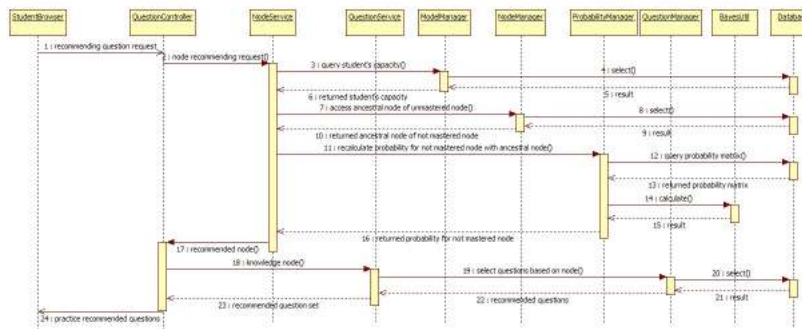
StudentBrowser

QuestionController

NodeService

QuestionService

ModelManager

NodeManager

ProbabilityManager

QuestionManager

BayesUtil

Databa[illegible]

1 : recommending question request

2 : node recommending request()

3 : query student's capacity()

4 : select()

5 : result

6 : returned student's capacity

7 : access ancestral node of unmastered node()

8 : select()

9 : result

10 : returned ancestral node of not mastered node

11 : recalculate probability for not mastered node with ancestral node()

12 : query probability matrix()

13 : returned probability matrix

14 : calculate()

15 : result

16 : returned probability for not mastered node

17 : recommended node()

18 : knowledge node()

19 : select questions based on node()

20 : select()

21 : result

22 : recommended questions

23 : recommended question set

24 : practice recommended questions